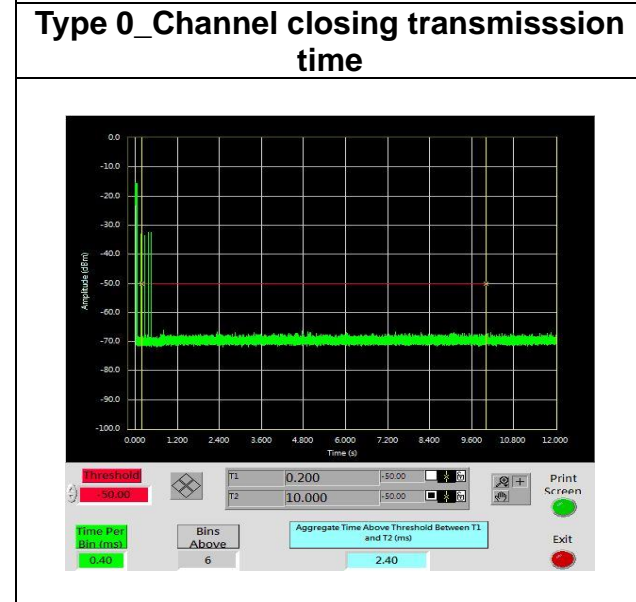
Type 0_Channel closing transmisssion time

0.0
-10.0
-20.0
-30.0
-40.0
-50.0
-60.0
-70.0
-80.0
-90.0
-100.0

Amplitude (dBm)

0.000 1.200 2.400 3.600 4.800 6.000 7.200 8.400 9.600 10.800 12.000

Time (s)

Threshold
-50.00

T1 0.200 -50.00
T2 10.000 -50.00

Print Screen

Time Per Bin (ms)
0.40

Bins Above
6

Aggregate Time Above Threshold Between T1 and T2 (ms)
2.40

Exit